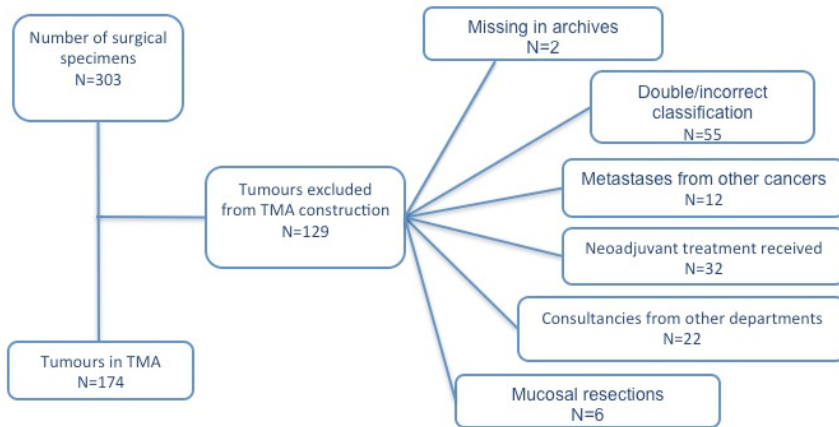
Number of surgical specimens
N=303

Tumours excluded from TMA construction
N=129

Missing in archives
N=2

Double/incorrect classification
N=55

Metastases from other cancers
N=12

Neoadjuvant treatment received
N=32

Consultancies from other departments
N=22

Mucosal resections
N=6

Tumours in TMA
N=174